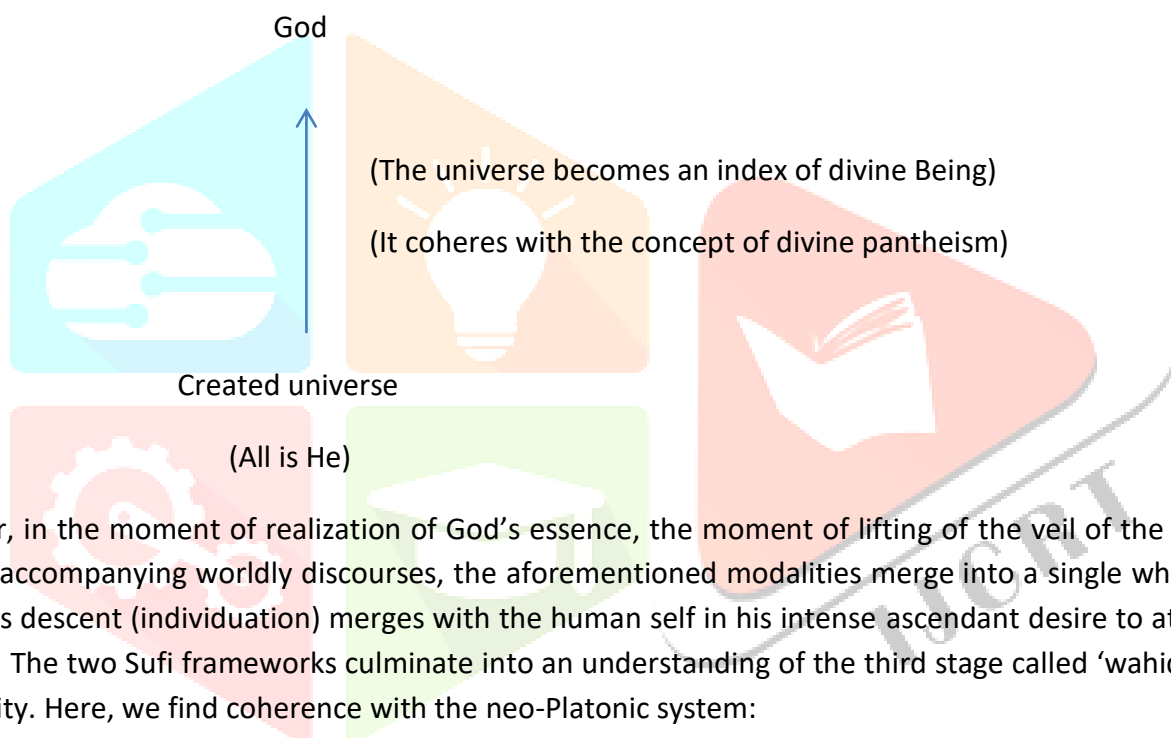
God

(The universe becomes an index of divine Being)

(It coheres with the concept of divine pantheism)

Created universe

(All is He)

r, in the moment of realization of God's essence, the moment of lifting of the veil of the accompanying worldly discourses, the aforementioned modalities merge into a single wh s descent (individuation) merges with the human self in his intense ascendant desire to at The two Sufi frameworks culminate into an understanding of the third stage called 'wahic ity. Here, we find coherence with the neo-Platonic system:

IJCRT